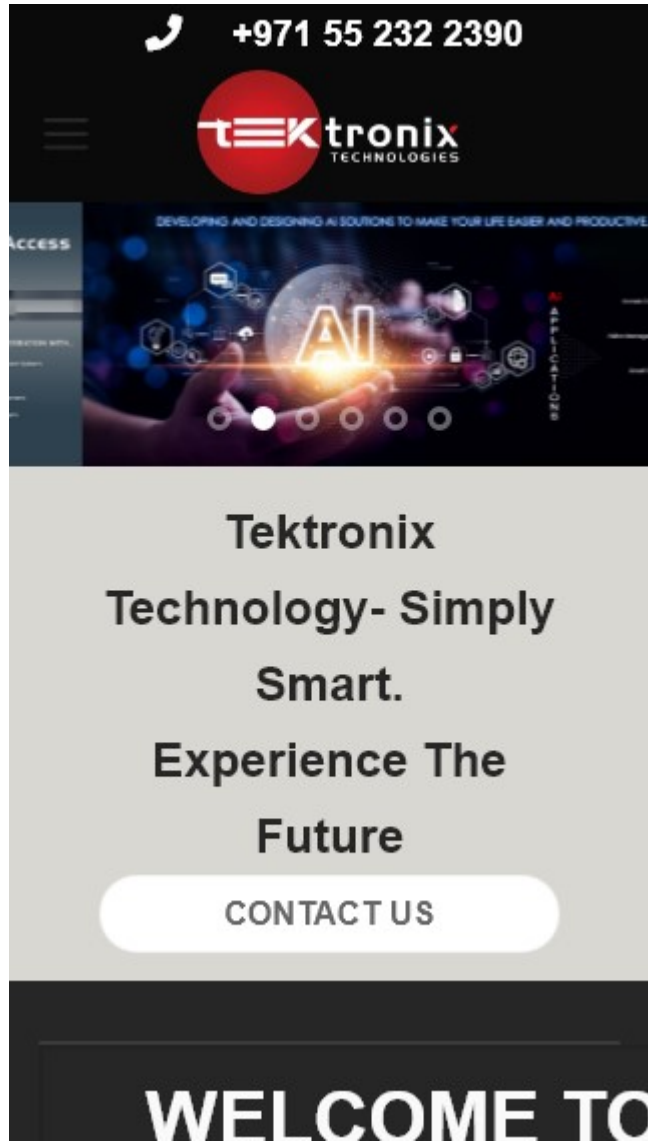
+971 55 232 2390

tEKtronix
TECHNOLOGIES

Access

DEVELOPING AND DESIGNING AI SOLUTIONS TO MAKE YOUR LIFE EASIER AND PRODUCTIVE

AI

AI APPLICATIONS

Tektronix Technology- Simply Smart.
Experience The Future

CONTACT US

WELCOME TO